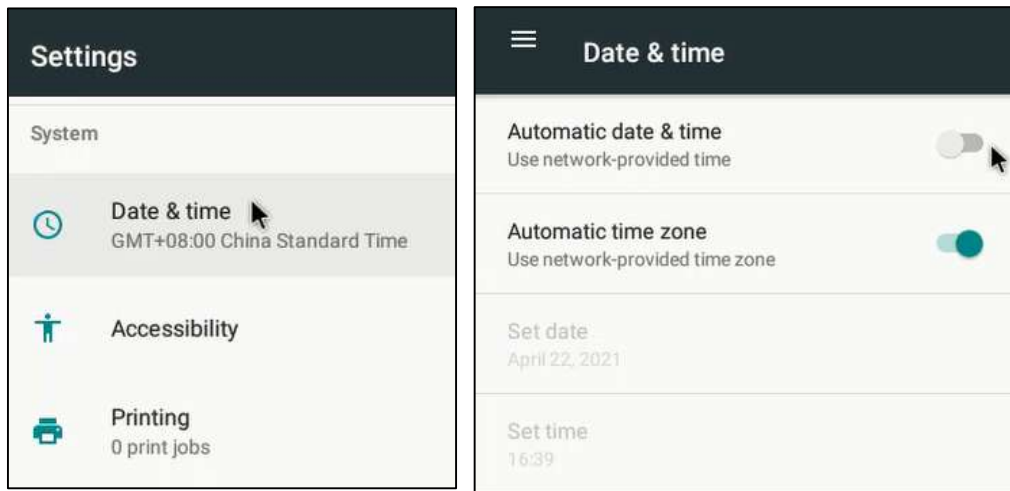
Settings

System

Date & time
GMT+08:00 China Standard Time

Accessibility

Printing
0 print jobs

Date & time

Automatic date & time
Use network-provided time

Automatic time zone
Use network-provided time zone

Set date
April 22, 2021

Set time
16:39